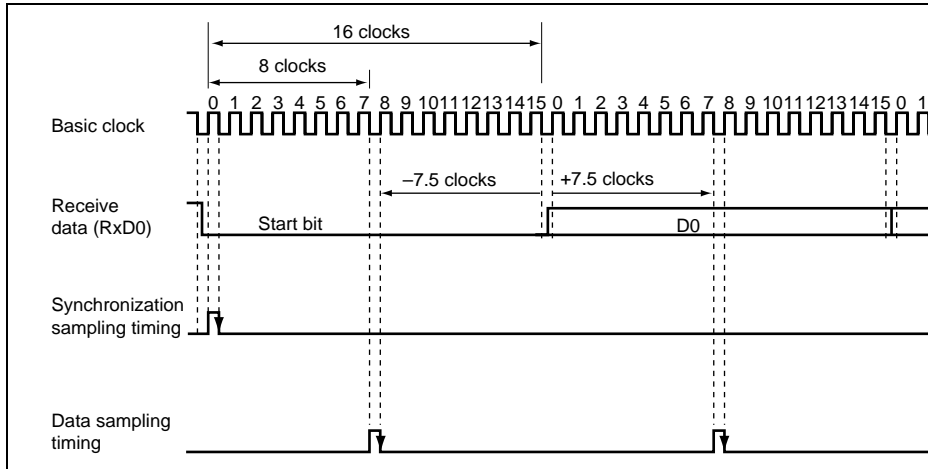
16 clocks

8 clocks

0 1 2 3 4 5 6 7 8 9 10 11 12 13 14 15 0 1 2 3 4 5 6 7 8 9 10 11 12 13 14 15 0 1

Basic clock

–7.5 clocks

+7.5 clocks

Receive data (RxD0)

Start bit

D0

Synchronization sampling timing

Data sampling timing